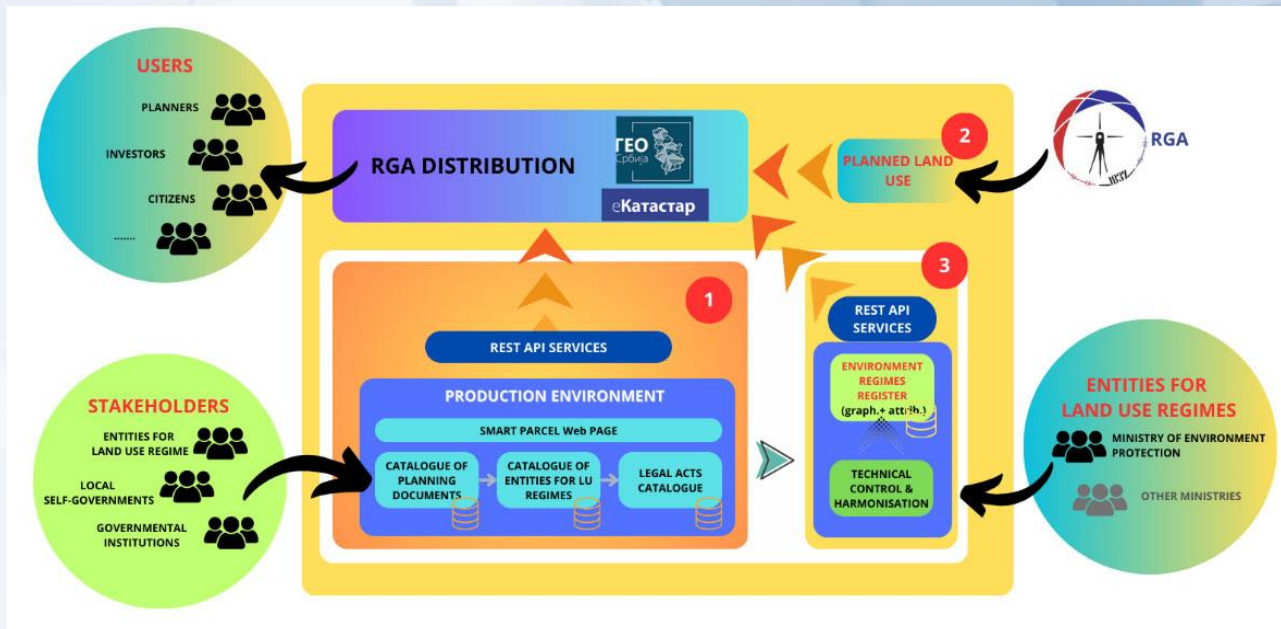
USERS

PLANNERS

INVESTORS

CITIZENS

.......

RGA DISTRIBUTION

ГЕО Србија

еКатастар

2

PLANNED LAND USE

RGA

1

REST API SERVICES

PRODUCTION ENVIRONMENT

SMART PARCEL Web PAGE

CATALOGUE OF PLANNING DOCUMENTS

CATALOGUE OF ENTITIES FOR LU REGIMES

LEGAL ACTS CATALOGUE

3

REST API SERVICES

ENVIRONMENT REGIMES REGISTER (graph.+ attrib.)

TECHNICAL CONTROL & HARMONISATION

STAKEHOLDERS

ENTITIES FOR LAND USE REGIME

LOCAL SELF-GOVERNMENTS

GOVERNMENTAL INSTITUTIONS

ENTITIES FOR LAND USE REGIMES

MINISTRY OF ENVIRONMENT PROTECTION

OTHER MINISTRIES